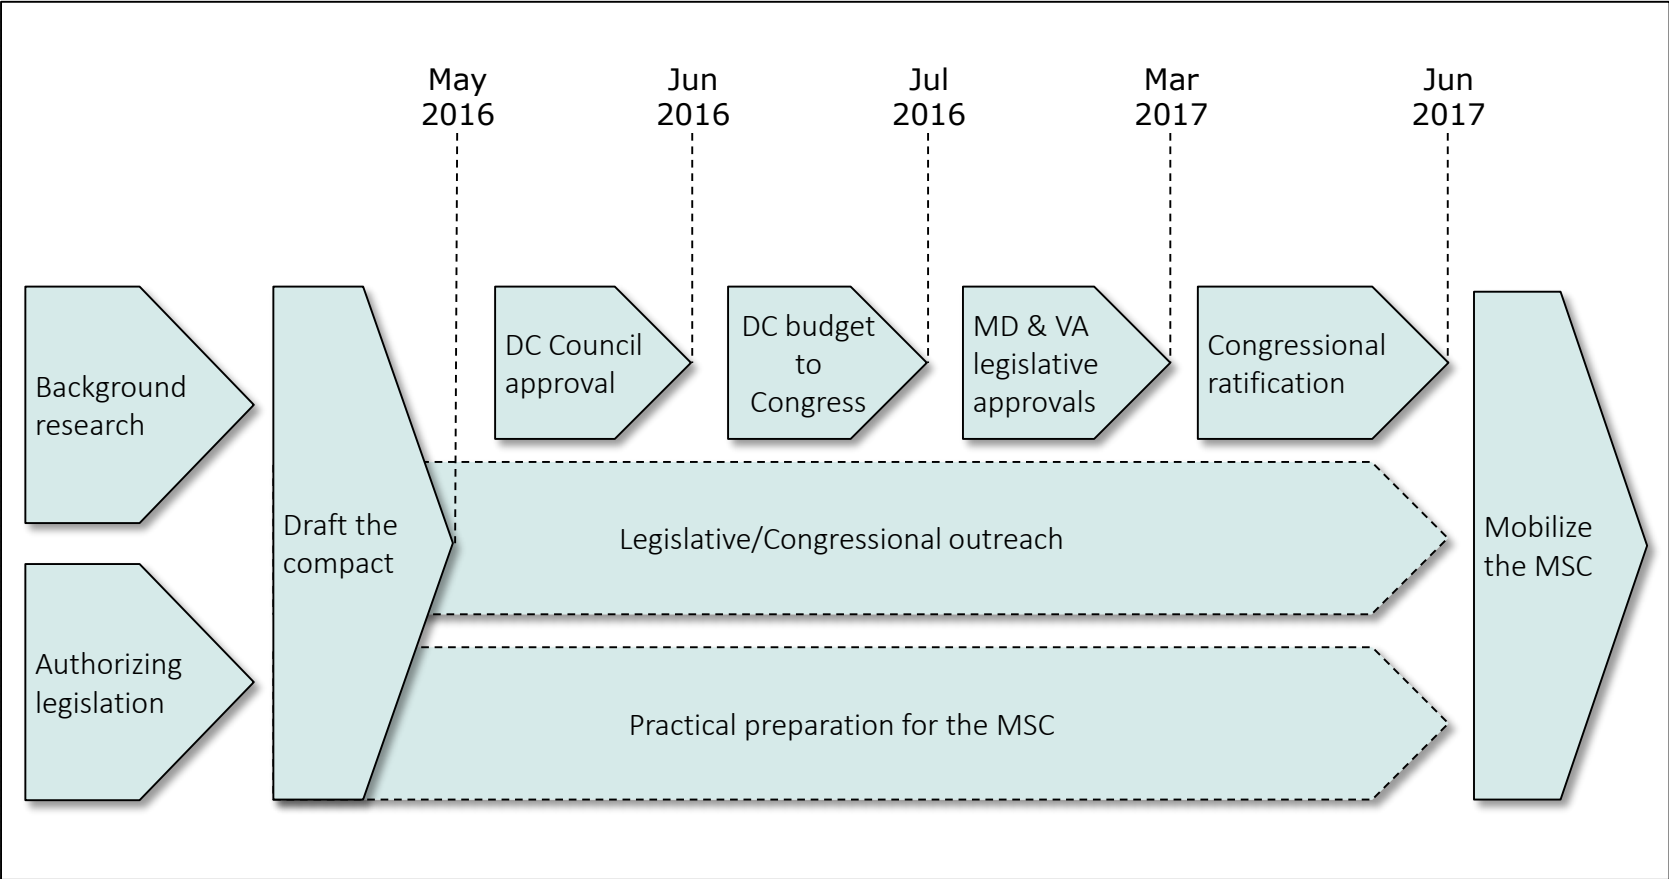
May 2016

Jun 2016

Jul 2016

Mar 2017

Jun 2017

Background research

Authorizing legislation

Draft the compact

DC Council approval

DC budget to Congress

MD & VA legislative approvals

Congressional ratification

Legislative/Congressional outreach

Practical preparation for the MSC

Mobilize the MSC